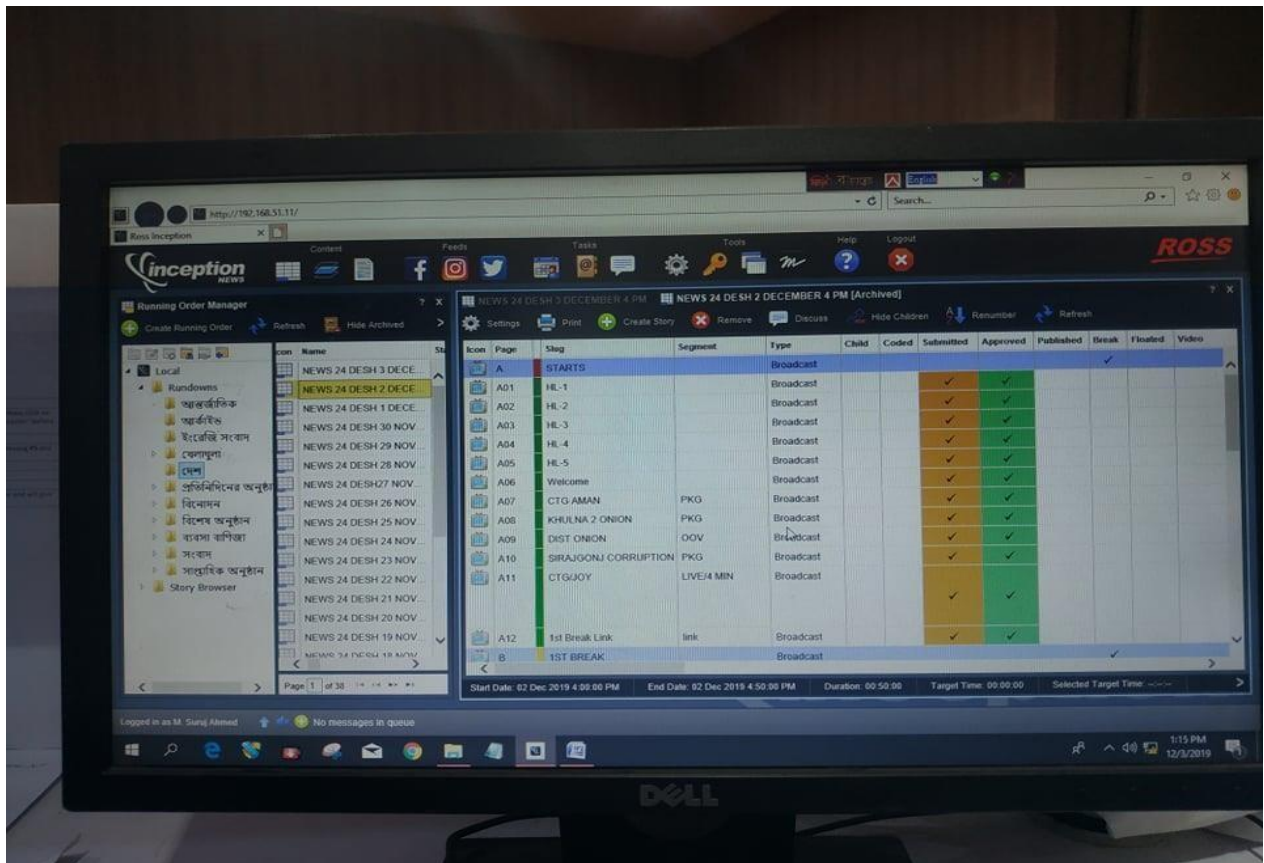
http://192.168.51.11/

Ross Inception

বাংলা English

Search...

inception NEWS

Content Feeds Tasks Tools Help Logout

ROSS

Running Order Manager

Create Running Order Refresh Hide Archived

Local
Rundowns
আন্তর্জাতিক
আর্কাইভ
ইংরেজি সংবাদ
খেলাধুলা
দেশ
প্রতিদিনের অনুষ্ঠান
বিনোদন
বিশেষ অনুষ্ঠান
ব্যবসা বাণিজ্য
সংবাদ
সাপ্তাহিক অনুষ্ঠান
Story Browser

| Icon | Name |
|---|---|
| | NEWS 24 DESH 3 DECE... |
| | NEWS 24 DESH 2 DECE... |
| | NEWS 24 DESH 1 DECE... |
| | NEWS 24 DESH 30 NOV... |
| | NEWS 24 DESH 29 NOV... |
| | NEWS 24 DESH 28 NOV... |
| | NEWS 24 DESH27 NOV... |
| | NEWS 24 DESH 26 NOV... |
| | NEWS 24 DESH 25 NOV... |
| | NEWS 24 DESH 24 NOV... |
| | NEWS 24 DESH 23 NOV... |
| | NEWS 24 DESH 22 NOV... |
| | NEWS 24 DESH 21 NOV... |
| | NEWS 24 DESH 20 NOV... |
| | NEWS 24 DESH 19 NOV... |

Page 1 of 38

NEWS 24 DESH 3 DECEMBER 4 PM NEWS 24 DESH 2 DECEMBER 4 PM [Archived]

Settings Print Create Story Remove Discuss Hide Children Renumber Refresh

| Icon | Page | Slug | Segment | Type | Child | Coded | Submitted | Approved | Published | Break | Floated | Video |
|---|---|---|---|---|---|---|---|---|---|---|---|---|
| | A | STARTS | | Broadcast | | | | | | ✓ | | |
| | A01 | HL-1 | | Broadcast | | | ✓ | ✓ | | | | |
| | A02 | HL-2 | | Broadcast | | | ✓ | ✓ | | | | |
| | A03 | HL-3 | | Broadcast | | | ✓ | ✓ | | | | |
| | A04 | HL-4 | | Broadcast | | | ✓ | ✓ | | | | |
| | A05 | HL-5 | | Broadcast | | | ✓ | ✓ | | | | |
| | A06 | Welcome | | Broadcast | | | ✓ | ✓ | | | | |
| | A07 | CTG AMAN | PKG | Broadcast | | | ✓ | ✓ | | | | |
| | A08 | KHULNA 2 ONION | PKG | Broadcast | | | ✓ | ✓ | | | | |
| | A09 | DIST ONION | OOV | Broadcast | | | ✓ | ✓ | | | | |
| | A10 | SIRAJGONJ CORRUPTION | PKG | Broadcast | | | ✓ | ✓ | | | | |
| | A11 | CTG/JOY | LIVE/4 MIN | Broadcast | | | ✓ | ✓ | | | | |
| | A12 | 1st Break Link | link | Broadcast | | | ✓ | ✓ | | | | |
| | B | 1ST BREAK | | Broadcast | | | | | | ✓ | | |

Start Date: 02 Dec 2019 4:00:00 PM End Date: 02 Dec 2019 4:50:00 PM Duration: 00:50:00 Target Time: 00:00:00 Selected Target Time: --:--:--

Logged in as M. Suruj Ahmed No messages in queue

1:15 PM 12/3/2019

DELL